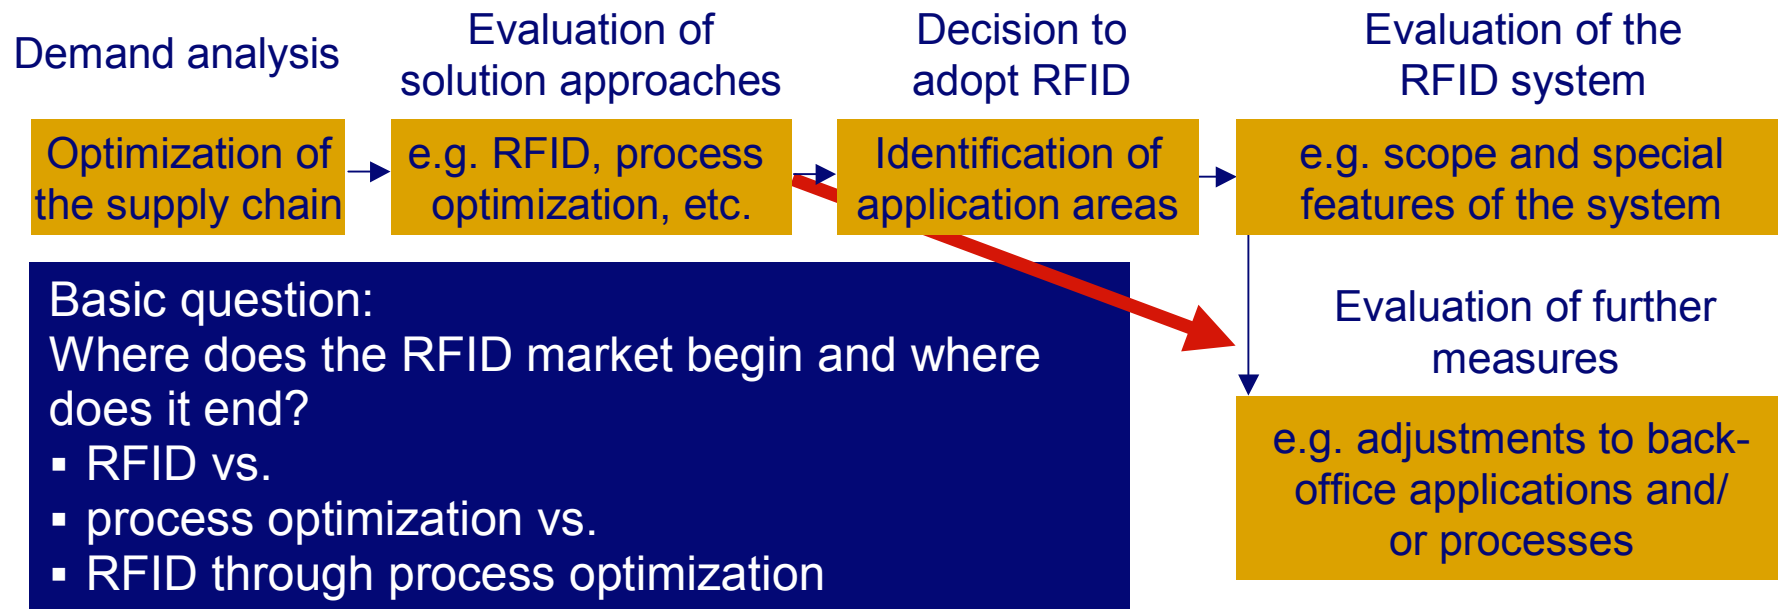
Demand analysis

Optimization of the supply chain

Evaluation of solution approaches

e.g. RFID, process optimization, etc.

Decision to adopt RFID

Identification of application areas

Evaluation of the RFID system

e.g. scope and special features of the system

Basic question:
Where does the RFID market begin and where does it end?
▪ RFID vs.
▪ process optimization vs.
▪ RFID through process optimization

Evaluation of further measures

e.g. adjustments to back-office applications and/ or processes